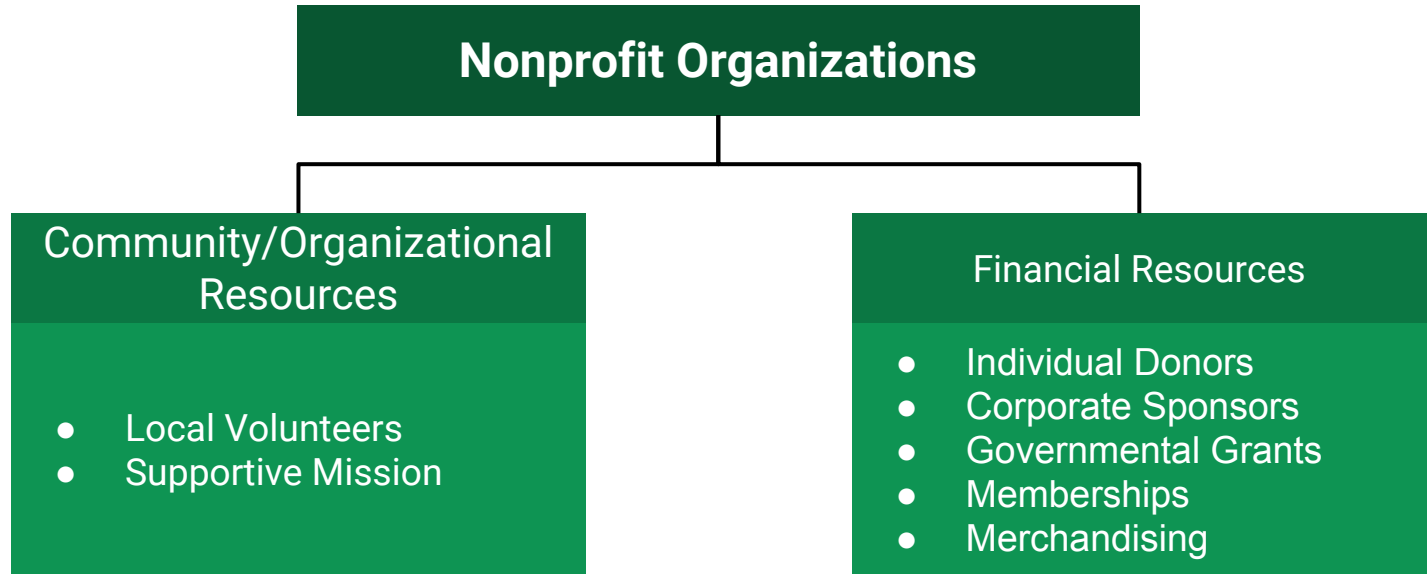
Nonprofit Organizations

Community/Organizational Resources

- Local Volunteers
- Supportive Mission

Financial Resources

- Individual Donors
- Corporate Sponsors
- Governmental Grants
- Memberships
- Merchandising